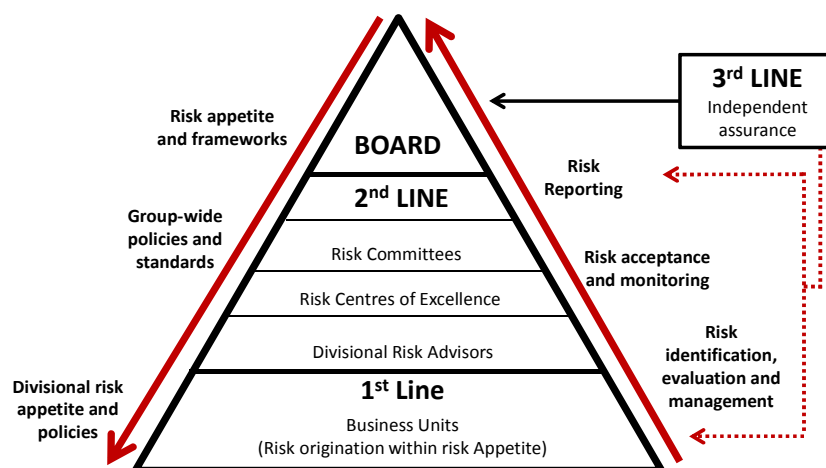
Risk appetite and frameworks

Group-wide policies and standards

Divisional risk appetite and policies

BOARD

$2^{nd}$ LINE

Risk Committees

Risk Centres of Excellence

Divisional Risk Advisors

$1^{st}$ Line

Business Units

(Risk origination within risk Appetite)

$3^{rd}$ LINE

Independent assurance

Risk Reporting

Risk acceptance and monitoring

Risk identification, evaluation and management